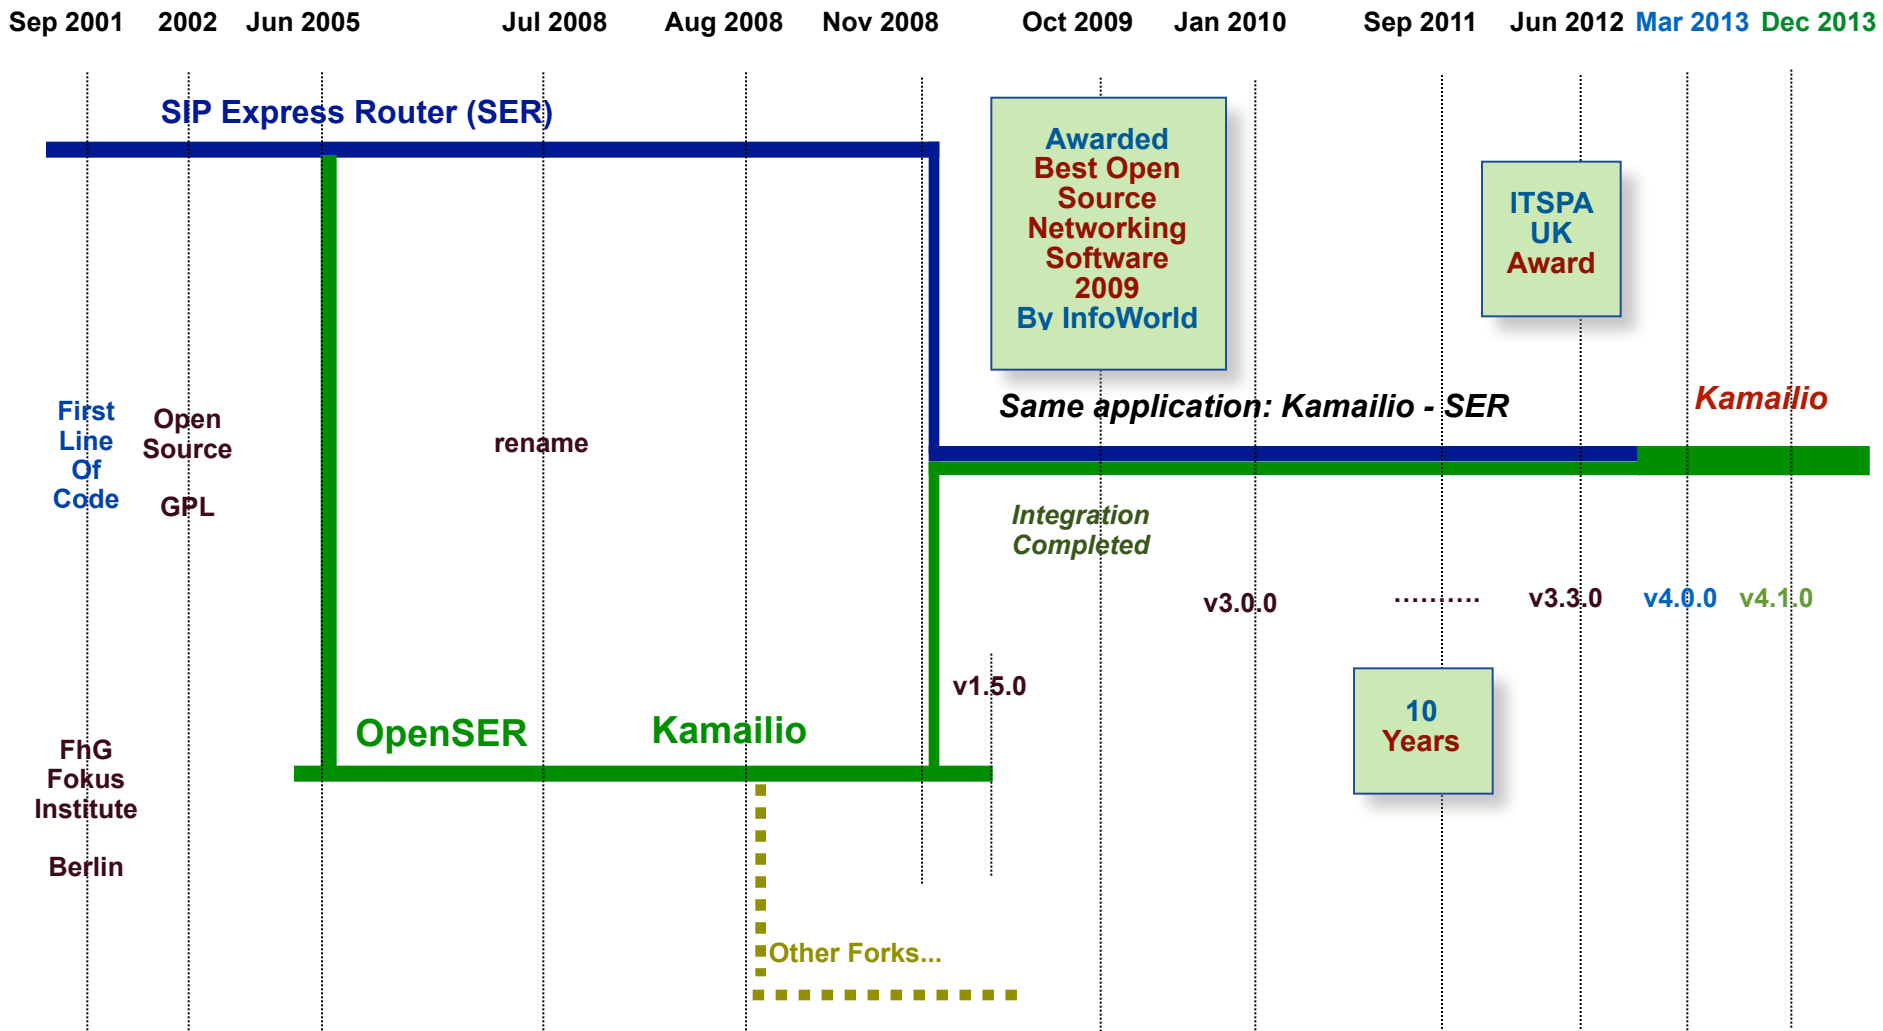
Sep 2001 2002 Jun 2005 Jul 2008 Aug 2008 Nov 2008 Oct 2009 Jan 2010 Sep 2011 Jun 2012 Mar 2013 Dec 2013

SIP Express Router (SER)

Awarded Best Open Source Networking Software 2009 By InfoWorld

ITSPA UK Award

Same application: Kamailio - SER

Kamailio

First Line Of Code

Open Source

GPL

rename

Integration Completed

v3.0.0

..........

v3.3.0

v4.0.0

v4.1.0

v1.5.0

10 Years

FhG Fokus Institute

Berlin

OpenSER

Kamailio

Other Forks...